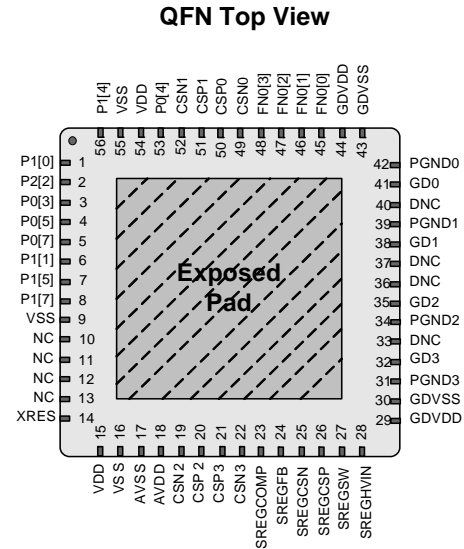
QFN Top View

P1[4] 56
VSS 55
VDD 54
P0[4] 53
CSN1 52
CSP1 51
CSP0 50
CSN0 49
FN0[3] 48
FN0[2] 47
FN0[1] 46
FN0[0] 45
GDVDD 44
GDVSS 43

P1[0] 1
P2[2] 2
P0[3] 3
P0[5] 4
P0[7] 5
P1[1] 6
P1[5] 7
P1[7] 8
VSS 9
NC 10
NC 11
NC 12
NC 13
XRES 14

Exposed Pad

42 PGND0
41 GD0
40 DNC
39 PGND1
38 GD1
37 DNC
36 DNC
35 GD2
34 PGND2
33 DNC
32 GD3
31 PGND3
30 GDVSS
29 GDVDD

15 VDD
16 VS S
17 AVSS
18 AVDD
19 CSN2
20 CSP 2
21 CSP3
22 CSN3
23 SREGCOMP
24 SREGFB
25 SREGCSN
26 SREGCSP
27 SREGSW
28 SREGHVIN